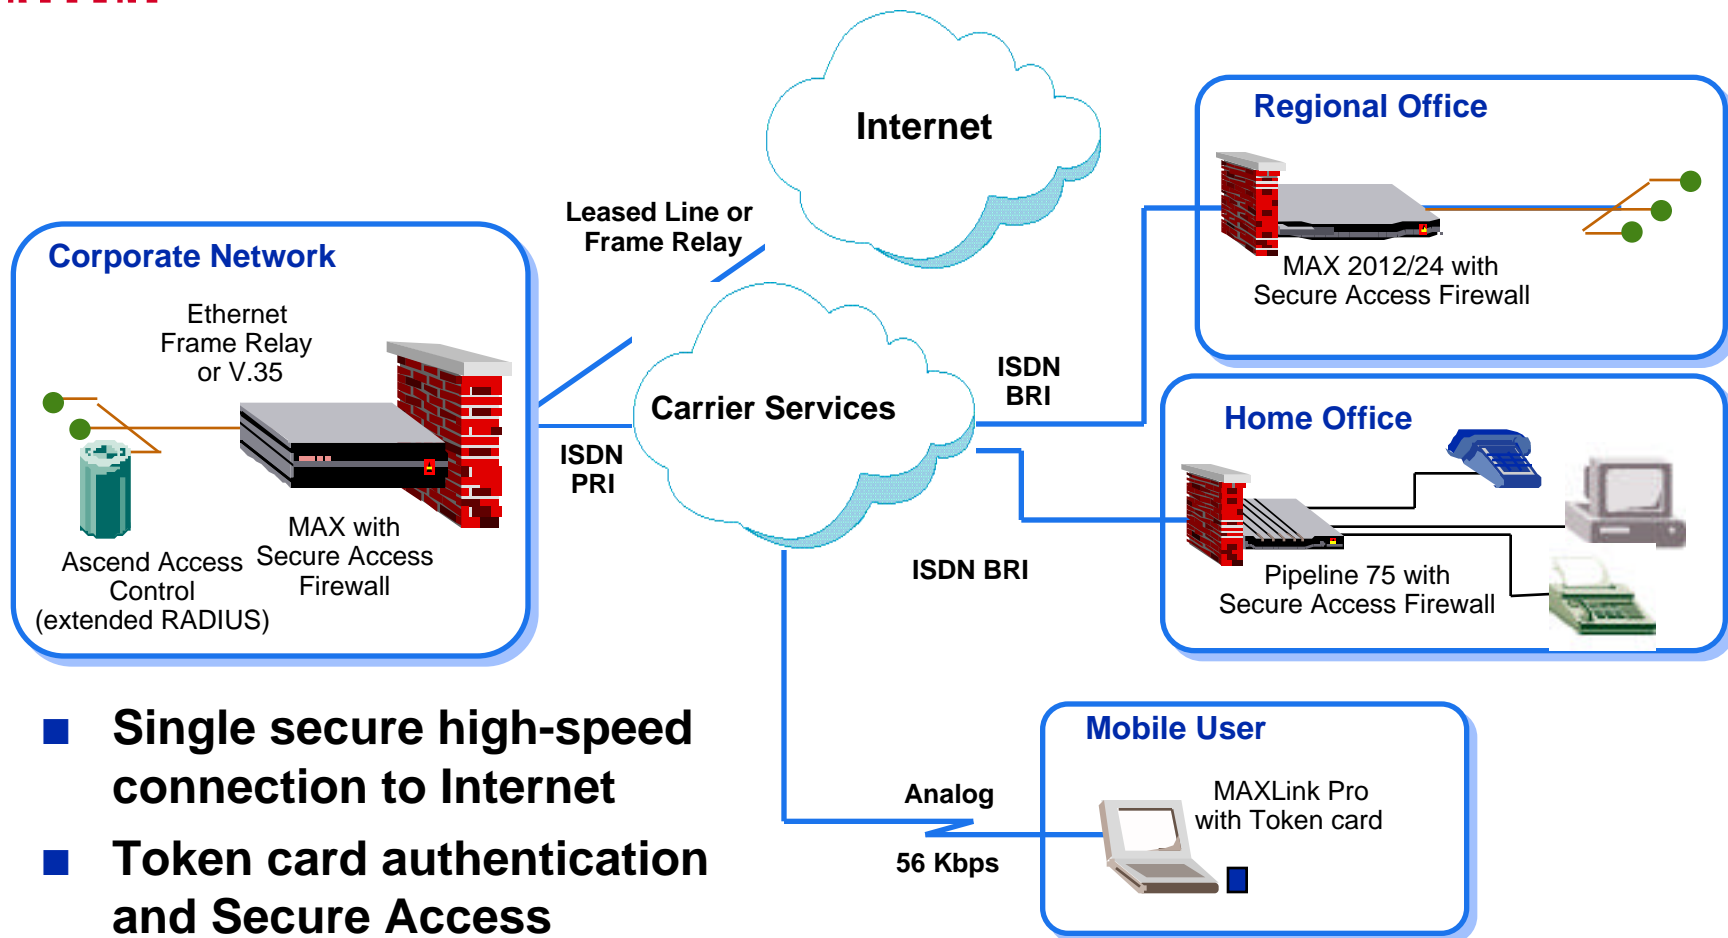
Internet

Leased Line or Frame Relay

Regional Office

MAX 2012/24 with Secure Access Firewall

Corporate Network

Ethernet Frame Relay or V.35

ISDN BRI

Carrier Services

ISDN PRI

Home Office

Ascend Access Control (extended RADIUS)

MAX with Secure Access Firewall

ISDN BRI

Pipeline 75 with Secure Access Firewall

■ Single secure high-speed connection to Internet

■ Token card authentication and Secure Access

Mobile User

Analog

MAXLink Pro with Token card

56 Kbps